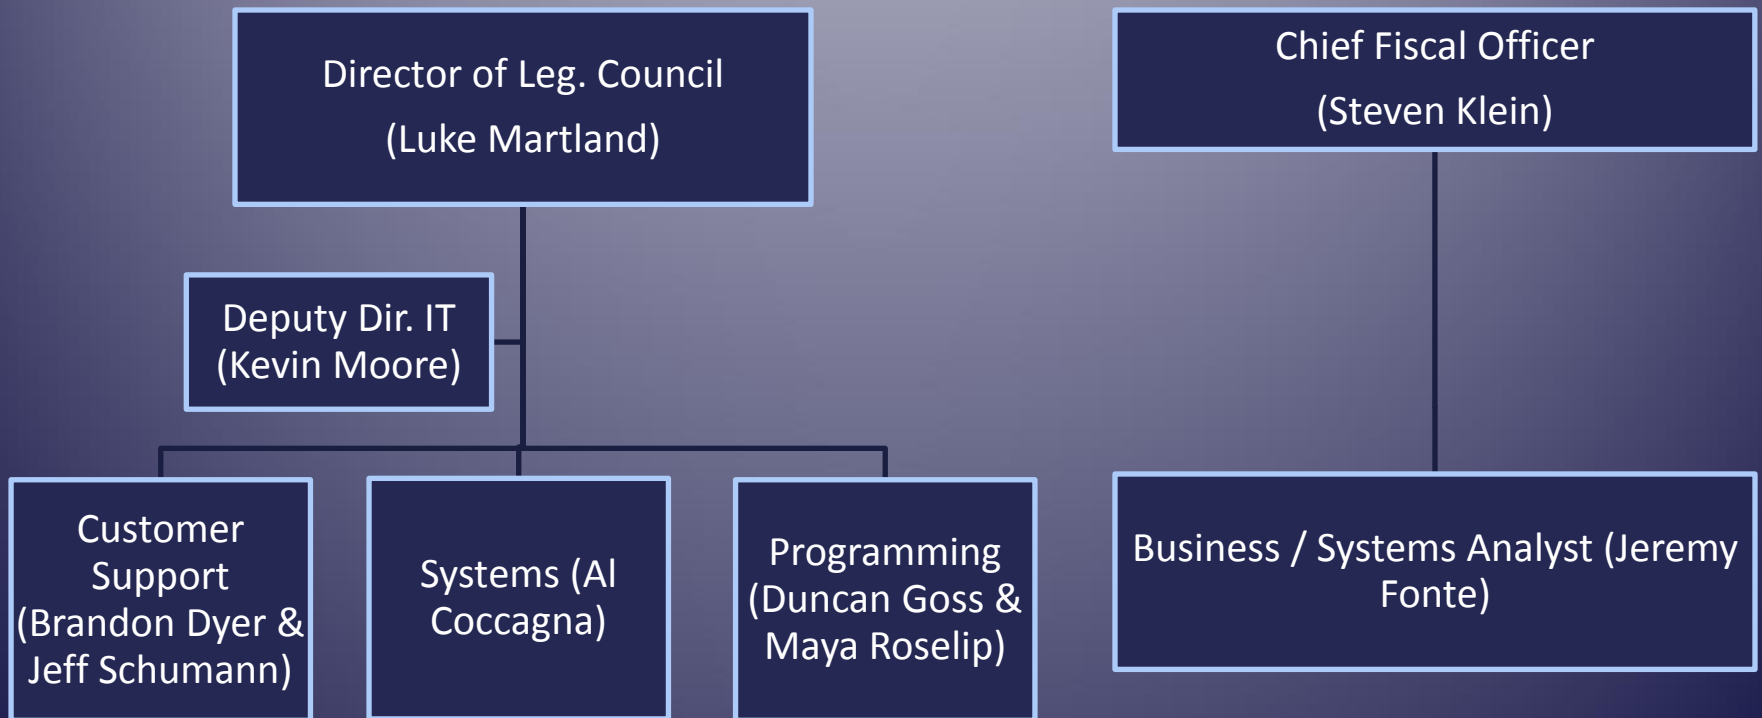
Director of Leg. Council
(Luke Martland)

Deputy Dir. IT
(Kevin Moore)

Customer Support (Brandon Dyer & Jeff Schumann)

Systems (Al Coccagna)

Programming (Duncan Goss & Maya Roselip)

Chief Fiscal Officer
(Steven Klein)

Business / Systems Analyst (Jeremy Fonte)